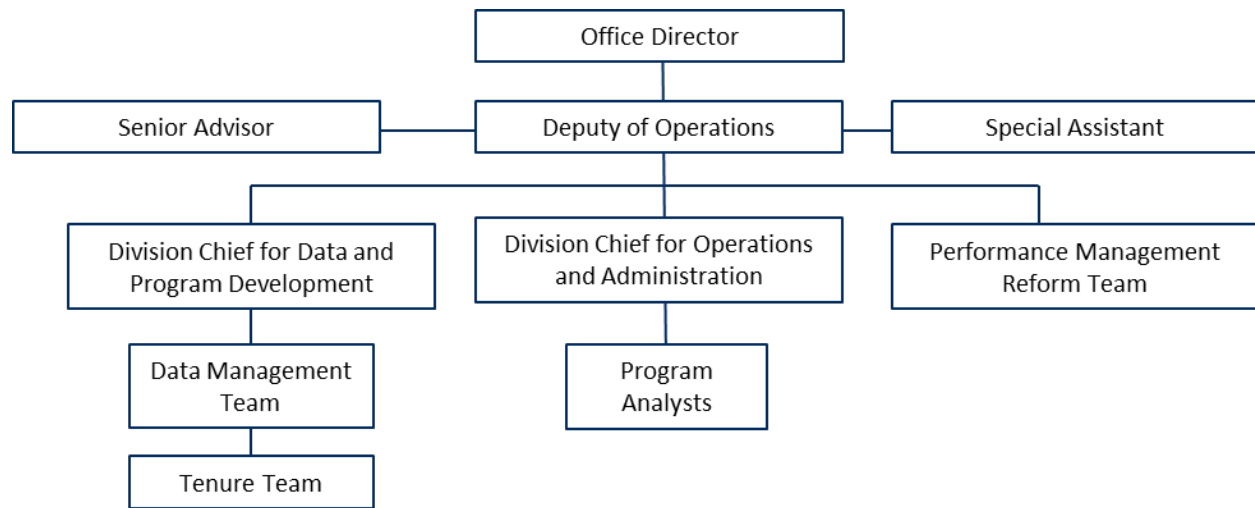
Office Director

Senior Advisor

Deputy of Operations

Special Assistant

Division Chief for Data and Program Development

Division Chief for Operations and Administration

Performance Management Reform Team

Data Management Team

Program Analysts

Tenure Team